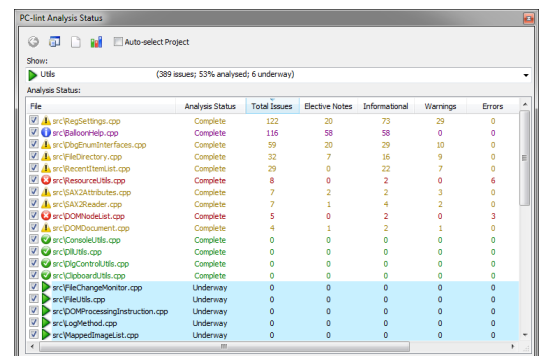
PC-lint Analysis Status

Auto-select Project

Show:

Utils (389 issues; 53% analysed; 6 underway)

Analysis Status:

| File | Analysis Status | Total Issues | Elective Notes | Informational | Warnings | Errors |
|---|---|---|---|---|---|---|
| src\RegSettings.cpp | Complete | 122 | 20 | 73 | 29 | 0 |
| src\BalloonHelp.cpp | Complete | 116 | 58 | 58 | 0 | 0 |
| src\DbgEnumInterfaces.cpp | Complete | 59 | 20 | 29 | 10 | 0 |
| src\FileDirectory.cpp | Complete | 32 | 7 | 16 | 9 | 0 |
| src\RecentItemList.cpp | Complete | 29 | 0 | 22 | 7 | 0 |
| src\ResourceUtils.cpp | Complete | 8 | 0 | 2 | 0 | 6 |
| src\SAX2Attributes.cpp | Complete | 7 | 2 | 2 | 3 | 0 |
| src\SAX2Reader.cpp | Complete | 7 | 1 | 4 | 2 | 0 |
| src\DOMNodeList.cpp | Complete | 5 | 0 | 2 | 0 | 3 |
| src\DOMDocument.cpp | Complete | 4 | 1 | 2 | 1 | 0 |
| src\ConsoleUtils.cpp | Complete | 0 | 0 | 0 | 0 | 0 |
| src\DllUtils.cpp | Complete | 0 | 0 | 0 | 0 | 0 |
| src\DlgControlUtils.cpp | Complete | 0 | 0 | 0 | 0 | 0 |
| src\ClipboardUtils.cpp | Complete | 0 | 0 | 0 | 0 | 0 |
| src\FileChangeMonitor.cpp | Underway | 0 | 0 | 0 | 0 | 0 |
| src\FileUtils.cpp | Underway | 0 | 0 | 0 | 0 | 0 |
| src\DOMProcessingInstruction.cpp | Underway | 0 | 0 | 0 | 0 | 0 |
| src\LogMethod.cpp | Underway | 0 | 0 | 0 | 0 | 0 |
| src\MappedImageList.cpp | Underway | 0 | 0 | 0 | 0 | 0 |